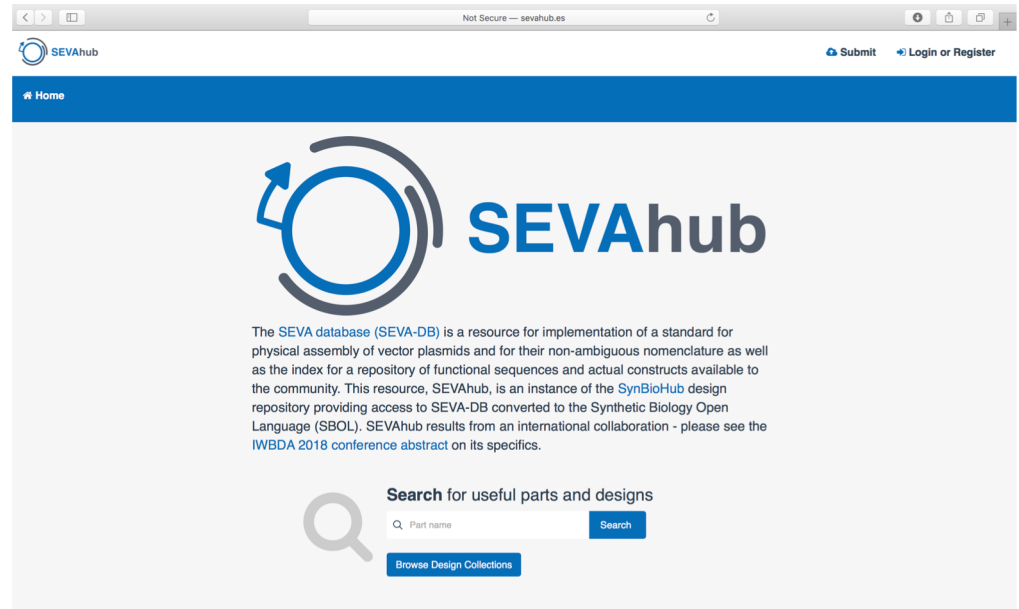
Not Secure — sevahub.es

SEVAhub

Submit Login or Register

Home

SEVAhub

The SEVA database (SEVA-DB) is a resource for implementation of a standard for physical assembly of vector plasmids and for their non-ambiguous nomenclature as well as the index for a repository of functional sequences and actual constructs available to the community. This resource, SEVAhub, is an instance of the SynBioHub design repository providing access to SEVA-DB converted to the Synthetic Biology Open Language (SBOL). SEVAhub results from an international collaboration - please see the IWBDA 2018 conference abstract on its specifics.

Search for useful parts and designs

Part name

Search

Browse Design Collections